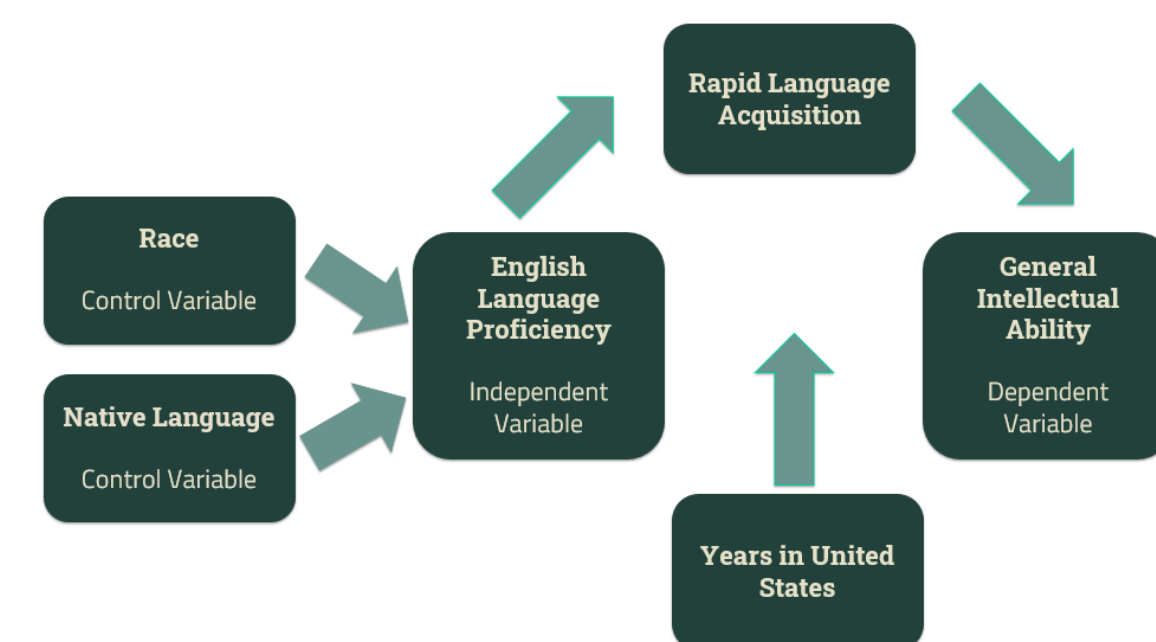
Race

Control Variable

Native Language

Control Variable

English Language Proficiency

Independent Variable

Rapid Language Acquisition

Years in United States

General Intellectual Ability

Dependent Variable